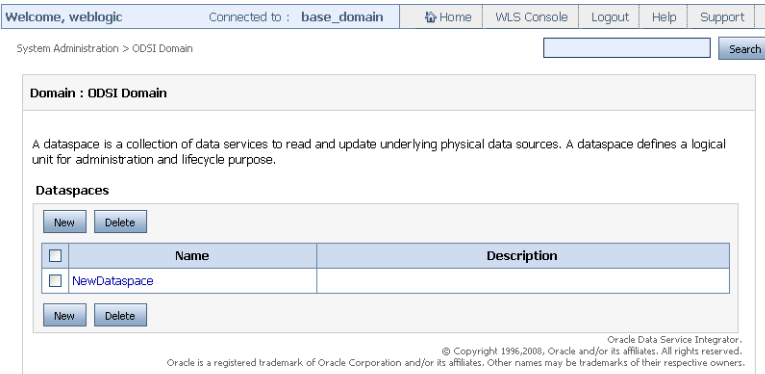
Welcome, weblogic Connected to : base_domain Home WLS Console Logout Help Support

System Administration > ODSI Domain Search

Domain : ODSI Domain

A dataspace is a collection of data services to read and update underlying physical data sources. A dataspace defines a logical unit for administration and lifecycle purpose.

Dataspaces

New Delete

| | Name | Description |
|---|---|---|
| | NewDataspace | |

New Delete

Oracle Data Service Integrator.
© Copyright 1996,2008, Oracle and/or its affiliates. All rights reserved.
Oracle is a registered trademark of Oracle Corporation and/or its affiliates. Other names may be trademarks of their respective owners.